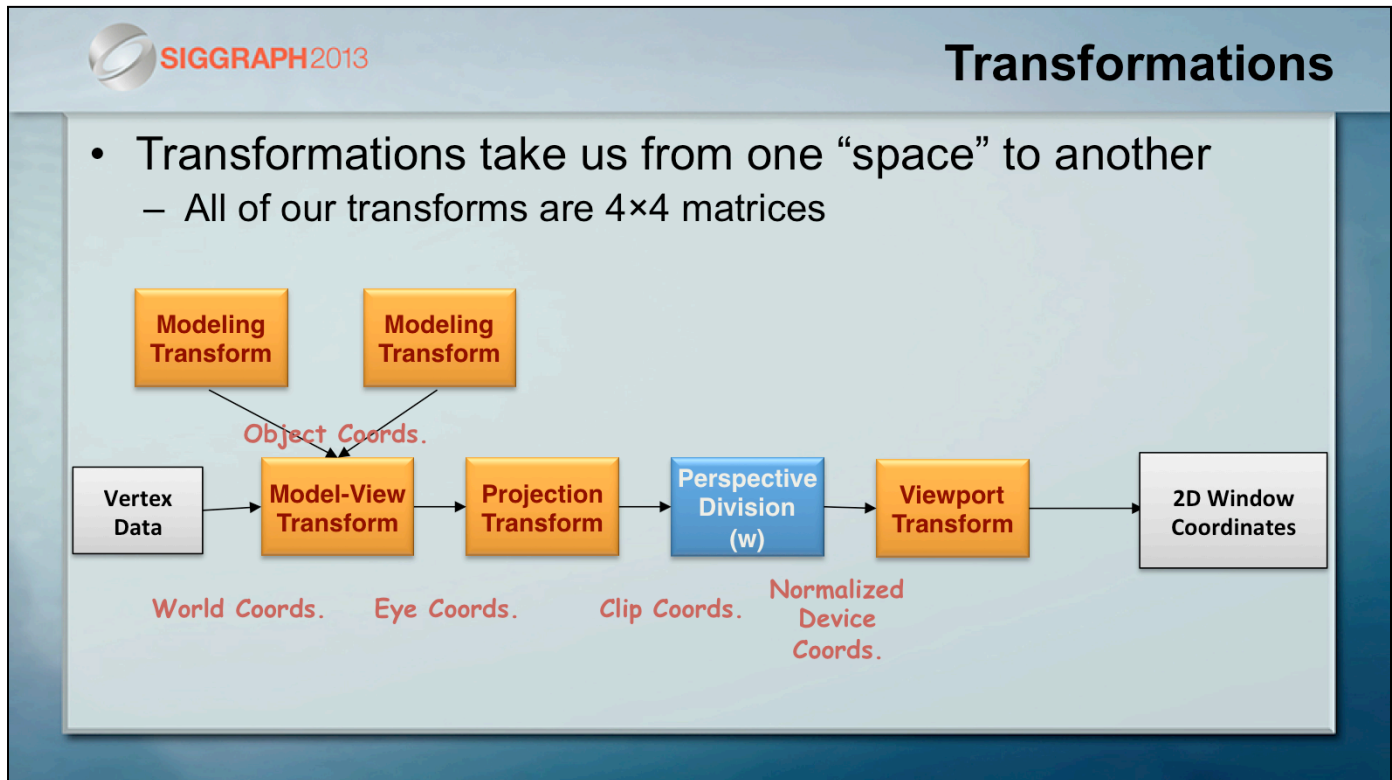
SIGGRAPH2013

Transformations

• Transformations take us from one “space” to another
 – All of our transforms are 4×4 matrices

Modeling Transform

Modeling Transform

Object Coords.

Vertex Data

Model-View Transform

Projection Transform

Perspective Division (w)

Viewport Transform

2D Window Coordinates

World Coords.

Eye Coords.

Clip Coords.

Normalized Device Coords.